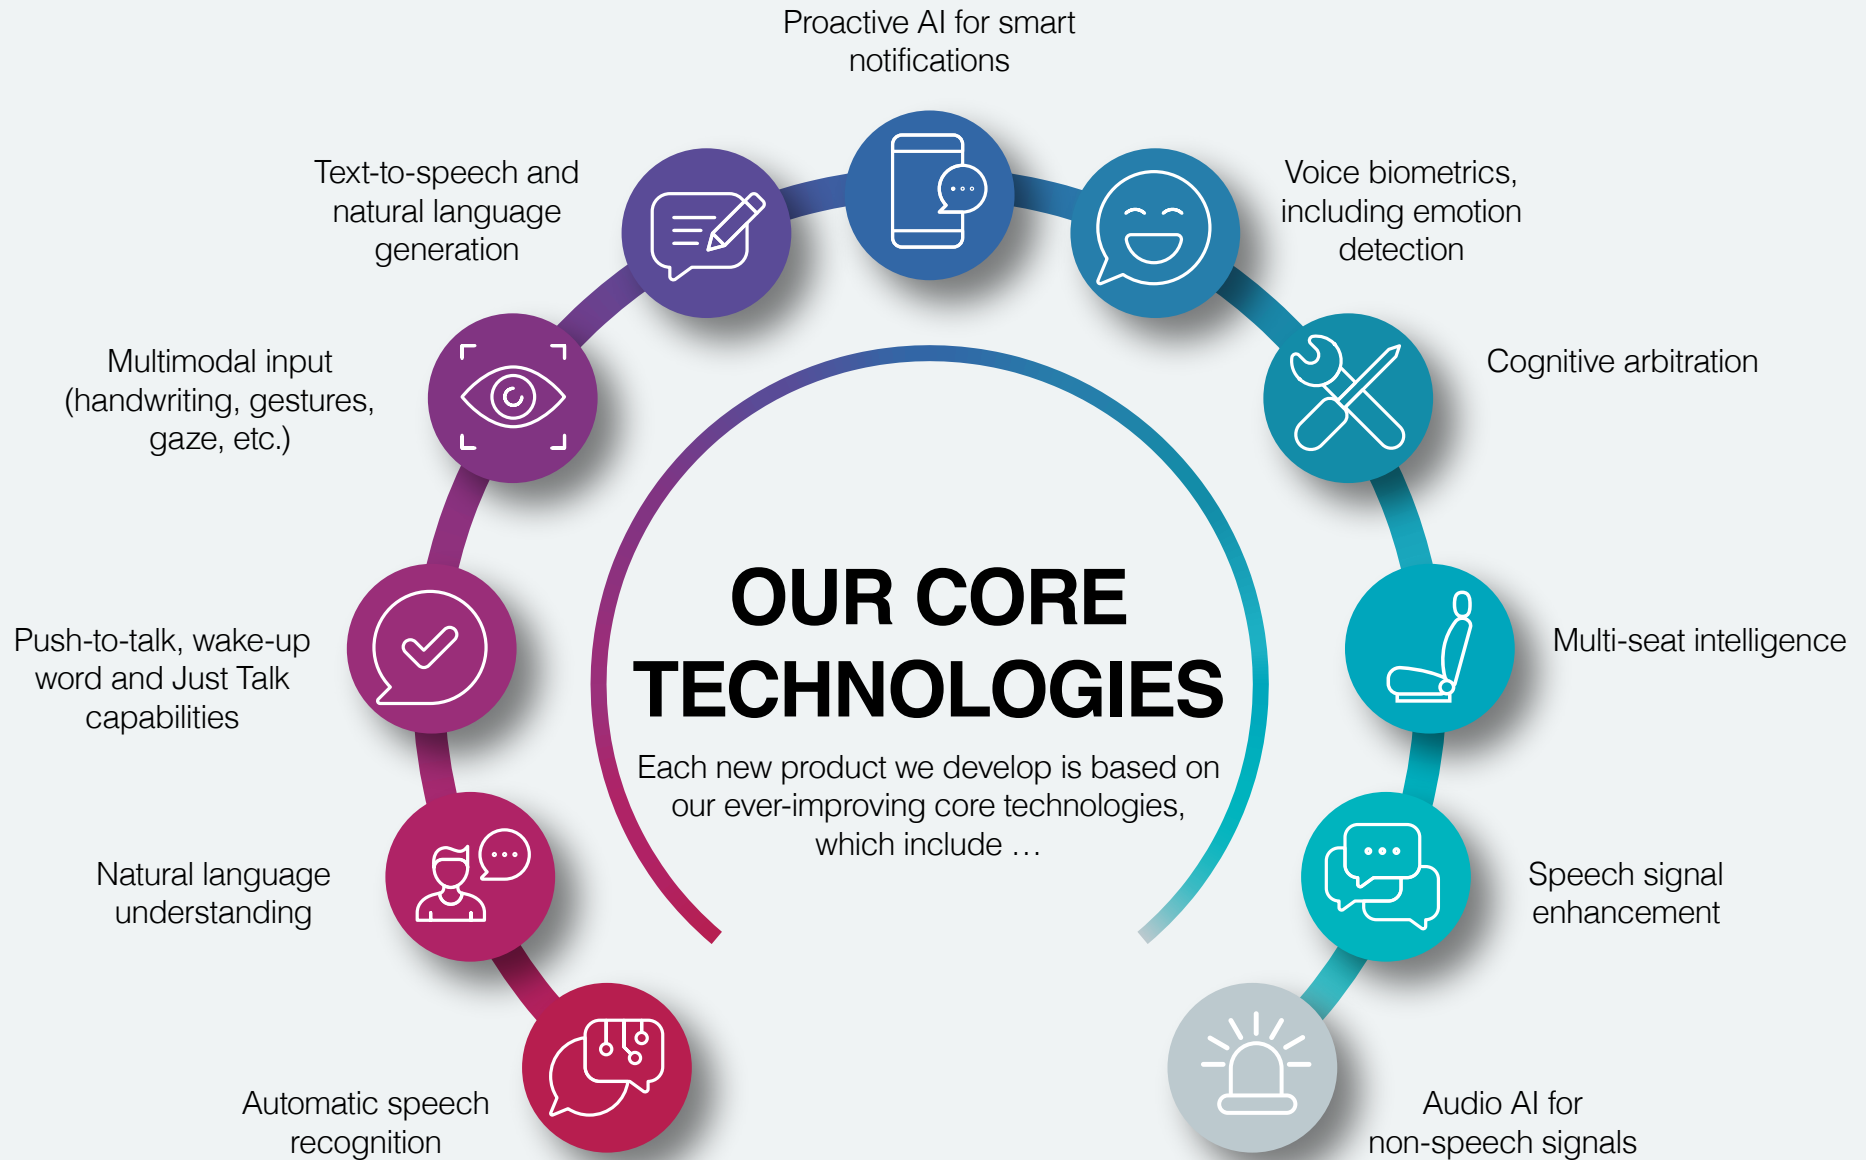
Proactive AI for smart notifications

Text-to-speech and natural language generation

Voice biometrics, including emotion detection

Multimodal input (handwriting, gestures, gaze, etc.)

Cognitive arbitration

OUR CORE TECHNOLOGIES

Each new product we develop is based on our ever-improving core technologies, which include …

Push-to-talk, wake-up word and Just Talk capabilities

Multi-seat intelligence

Natural language understanding

Speech signal enhancement

Automatic speech recognition

Audio AI for non-speech signals